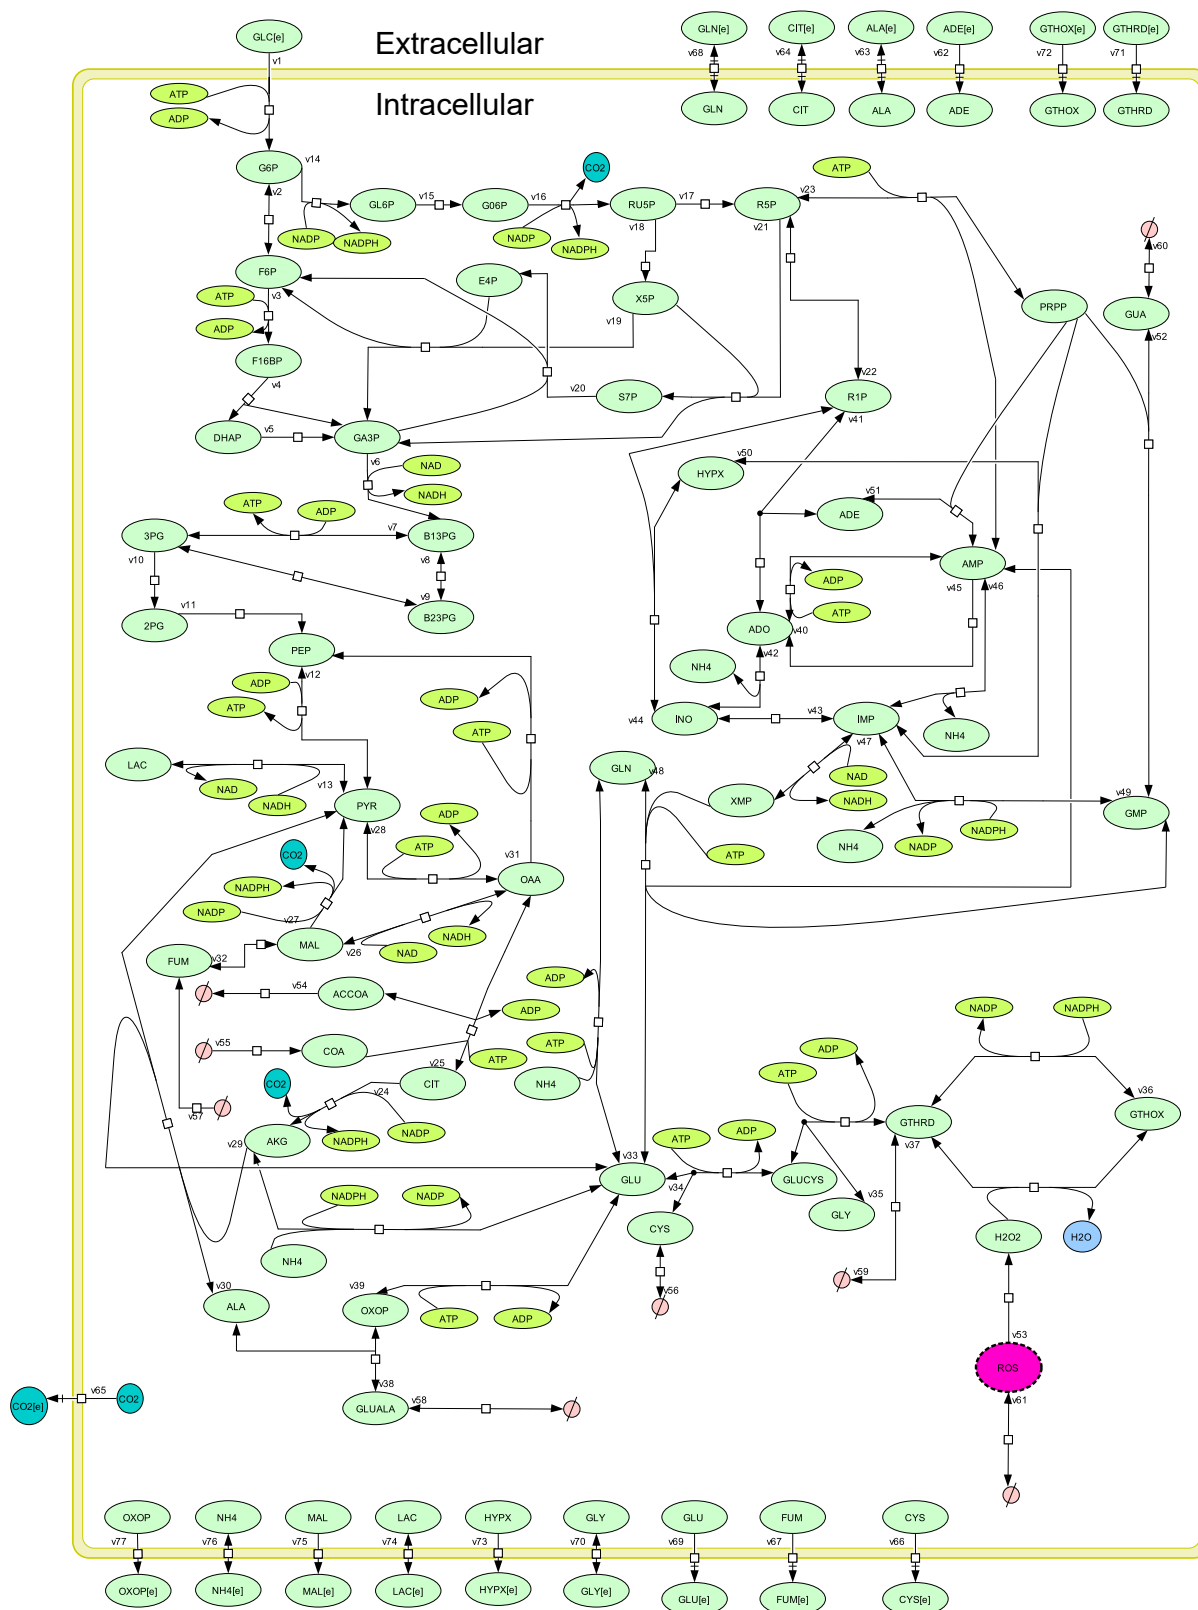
GLC[e]
Extracellular
GLN[e] CIT[e] ALA[e] ADE[e] GTHOX[e] GTHRD[e]
v68 v64 v63 v62 v72 v71
v1
GLN CIT ALA ADE GTHOX GTHRD
Intracellular
ATP
ADP
G6P v14
v2
GL6P v15 G06P v16 CO2
RU5P v17 R5P v23 ATP
NADP NADPH NADP NADPH
v18 v21
F6P E4P X5P
ATP v3
ADP v19
F16BP
v4
v20 S7P
R1P v22
v41
DHAP v5 GA3P
v6 NAD
NADH
ATP ADP
3PG v7 B13PG
v10 v8
v9
2PG v11 B23PG
PEP
ADP v12
ATP
ADP
ATP
LAC
NAD v13
NADH
PYR
v28
ADP
ATP
CO2
NADPH
NADP v27
MAL
v26
NAD
NADH
v31 OAA
FUM v32
v54 ACCOA
v55 COA
ADP
ADP
ATP
ATP
v25 CIT
NH4
CO2
v24
v57
v29 AKG
NADPH
NADP
NADPH NADP
NH4
v30 ALA
v39 OXOP
ATP ADP
v38
GLUALA v58
CO2[e] v65 CO2
HYPX v50
ADE v51
AMP
ADP
ATP
ADO v40
v45 v46
NH4 v42
v44 INO v43 IMP
NH4
v47
NAD
NADH
XMP
GLN v48
ATP
NH4 NADP NADPH
v49 GMP
PRPP
GUA
v60
v52
v33 GLU
v34
CYS
v56
ATP ADP
GLUCYS
ATP
ADP
GLY v35
NADP NADPH
GTHRD v37
v36 GTHOX
H2O2 H2O
v59
v53
ROS
v61
OXOP NH4 MAL LAC HYPX GLY GLU FUM CYS
v77 v76 v75 v74 v73 v70 v69 v67 v66
OXOP[e] NH4[e] MAL[e] LAC[e] HYPX[e] GLY[e] GLU[e] FUM[e] CYS[e]